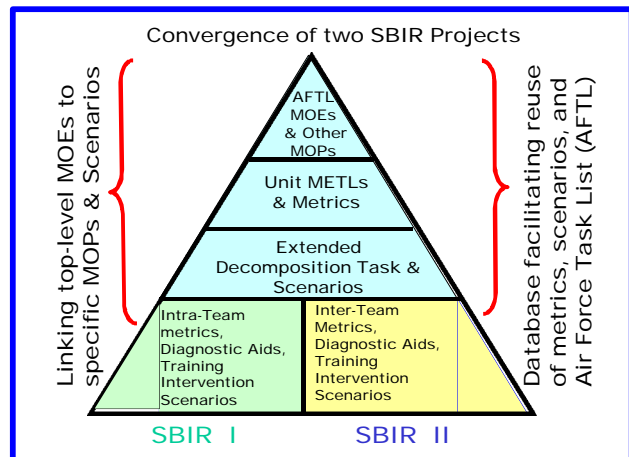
Convergence of two SBIR Projects

Linking top-level MOEs to specific MOPs & Scenarios

AFTL MOEs & Other MOPs

Unit METLs & Metrics

Extended Decomposition Task & Scenarios

Intra-Team metrics, Diagnostic Aids, Training Intervention Scenarios

Inter-Team Metrics, Diagnostic Aids, Training Intervention Scenarios

Database facilitating reuse of metrics, scenarios, and Air Force Task List (AFTL)

SBIR I

SBIR II